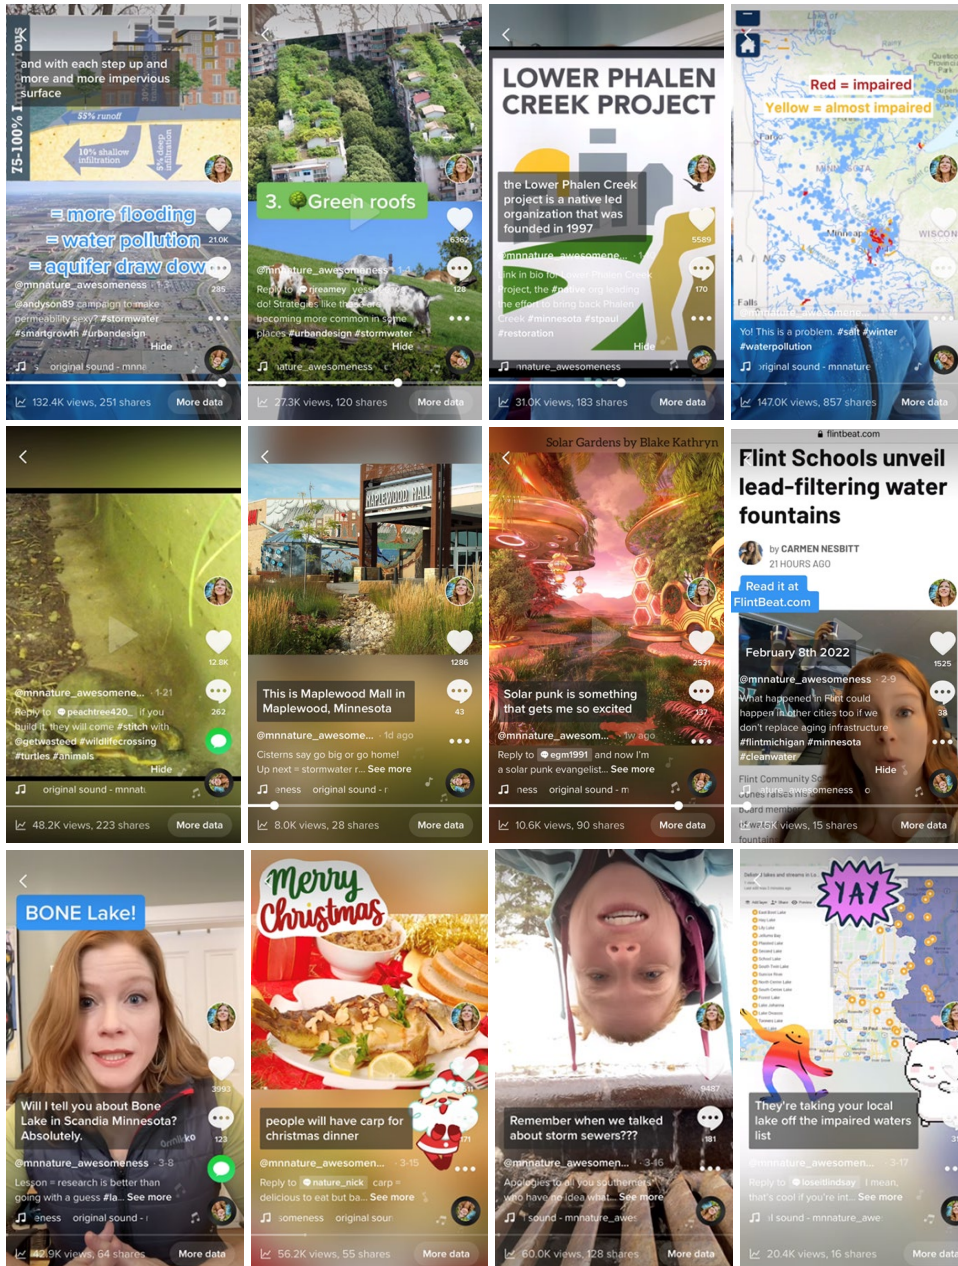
75-100% Impervious

and with each step up and more and more impervious surface

55% runoff

10% shallow infiltration

5% deep infiltration

= more flooding
= water pollution
= aquifer draw dow

21.0K

285

@mnnature_awesomeness · 1-1

@andyson89 campaign to make permeability sexy? #stormwater #smartgrowth #urbandesign

Hide

original sound - mnna

132.4K views, 251 shares

More data

3. Green roofs

6362

128

@mnnature_awesomeness · 1

Reply to @nreamey yes do! Strategies like these are becoming more common in some places #urbandesign #stormwater

Hide

nature_awesomeness

27.3K views, 120 shares

More data

LOWER PHALEN CREEK PROJECT

the Lower Phalen Creek project is a native led organization that was founded in 1997

5589

170

mnnature_awesomene...

link in bio for Lower Phalen Creek project, the native org leading the effort to bring back Phalen Creek #minnesota #stpaul #restoration

Hide

mnature_awesomeness

31.0K views, 183 shares

More data

Red = impaired

Yellow = almost impaired

Fargo

Minneap

WISCON

Falls

@mnnature_awesomene

Yo! This is a problem. #salt #winter #waterpollution

original sound - mnnature

147.0K views, 857 shares

More data

12.8K

262

@mnnature_awesomene... · 1-21

Reply to @peachtree420 if you build it, they will come #stitch with @getwasteed #wildlifecrossing #turtles #animals

Hide

original sound - mnnat

48.2K views, 223 shares

More data

MAPLEWOOD MALL

1286

43

This is Maplewood Mall in Maplewood, Minnesota

@mnnature_awesome... · 1d ago

Cisterns say go big or go home! Up next = stormwater r... See more

eness original sound - r

8.0K views, 28 shares

More data

Solar Gardens by Blake Kathryn

2531

137

Solar punk is something that gets me so excited

@mnnature_awesom... · 1w ago

Reply to @egm1991 and now I'm a solar punk evangelist... See more

ness original sound - m

10.6K views, 90 shares

More data

flintbeat.com

Flint Schools unveil lead-filtering water fountains

by CARMEN NESBITT
21 HOURS AGO

Read it at FlintBeat.com

February 8th 2022

1525

38

@mnnature_awesomeness · 2-9

What happened in Flint could happen in other cities too if we don't replace aging infrastructure #flintmichigan #minnesota #cleanwater

Hide

Flint Community Sc

nature_awesomeness

board member

raises ma

fountain

15 shares

More data

BONE Lake!

3993

123

Will I tell you about Bone Lake in Scandia Minnesota? Absolutely.

@mnnature_awesomeness · 3-8

Lesson = research is better than going with a guess #la... See more

eness original sound -

42.9K views, 64 shares

More data

Merry Christmas

171

people will have carp for christmas dinner

@mnnature_awesomen... · 3-15

Reply to @nature_nick carp delicious to eat but ba... See more

someness original sour

56.2K views, 55 shares

More data

9487

181

Remember when we talked about storm sewers???

@mnnature_awesomen... · 3-16

Apologies to all you southerners who have no idea what... See more

sound - mnnature_awe

60.0K views, 128 shares

More data

YAY

They're taking your local lake off the impaired waters list

@mnnature_awesomen... · 3-17

Reply to @loseitlindsay I mean, that's cool if you're int... See more

sound - mnnature_awe

20.4K views, 16 shares

More data